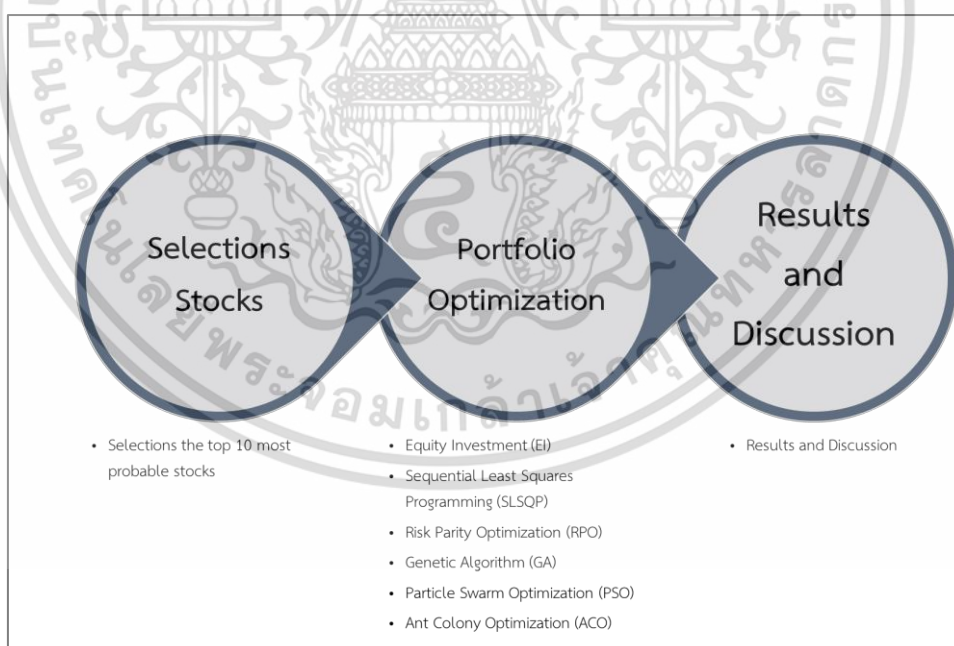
Selections Stocks

Portfolio Optimization

Results and Discussion

• Selections the top 10 most probable stocks

• Equity Investment (EI)
• Sequential Least Squares Programming (SLSQP)
• Risk Parity Optimization (RPO)
• Genetic Algorithm (GA)
• Particle Swarm Optimization (PSO)
• Ant Colony Optimization (ACO)

• Results and Discussion